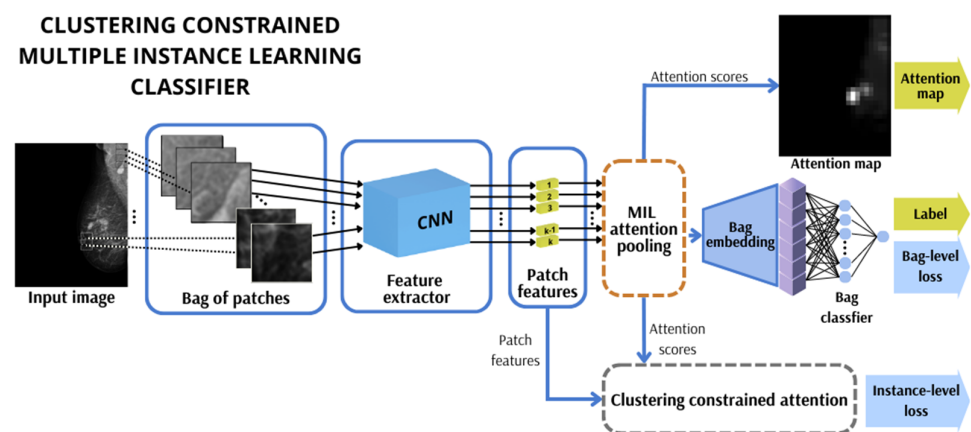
CLUSTERING CONSTRAINED MULTIPLE INSTANCE LEARNING CLASSIFIER

Attention scores

Attention map

Attention map

Input image

Bag of patches

CNN

Feature extractor

1
2
3
k-1
k

Patch features

MIL attention pooling

Bag embedding

Bag classfier

Label

Bag-level loss

Patch features

Attention scores

Clustering constrained attention

Instance-level loss